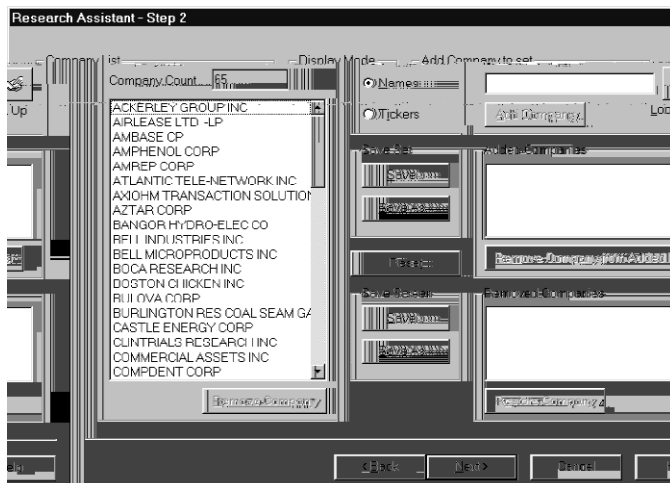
Research Assistant - Step 2

Company List

Company Count 65

ACKERLEY GROUP INC
AIRLEASE LTD -LP
AMBASE CP
AMPHENOL CORP
AMREP CORP
ATLANTIC TELE-NETWORK INC
AXIOHM TRANSACTION SOLUTION
AZTAR CORP
BANGOR HYDRO-ELEC CO
BELL INDUSTRIES INC
BELL MICROPRODUCTS INC
BOCA RESEARCH INC
BOSTON CHICKEN INC
BULOVA CORP
BURLINGTON RES COAL SEAM GA
CASTLE ENERGY CORP
CLINTRIALS RESEARCH INC
COMMERCIAL ASSETS INC
COMPDENT CORP

Remove Company

Display Mode

Names

Tickers

Add Company to set

Add Company

Loo

Up

Save Set

Save

Save As

Added Companies

Reset

Remove Company from Added

Save Set

Save

Save As

Removed Companies

Readd Company

elp

<Back

Next>

Cancel